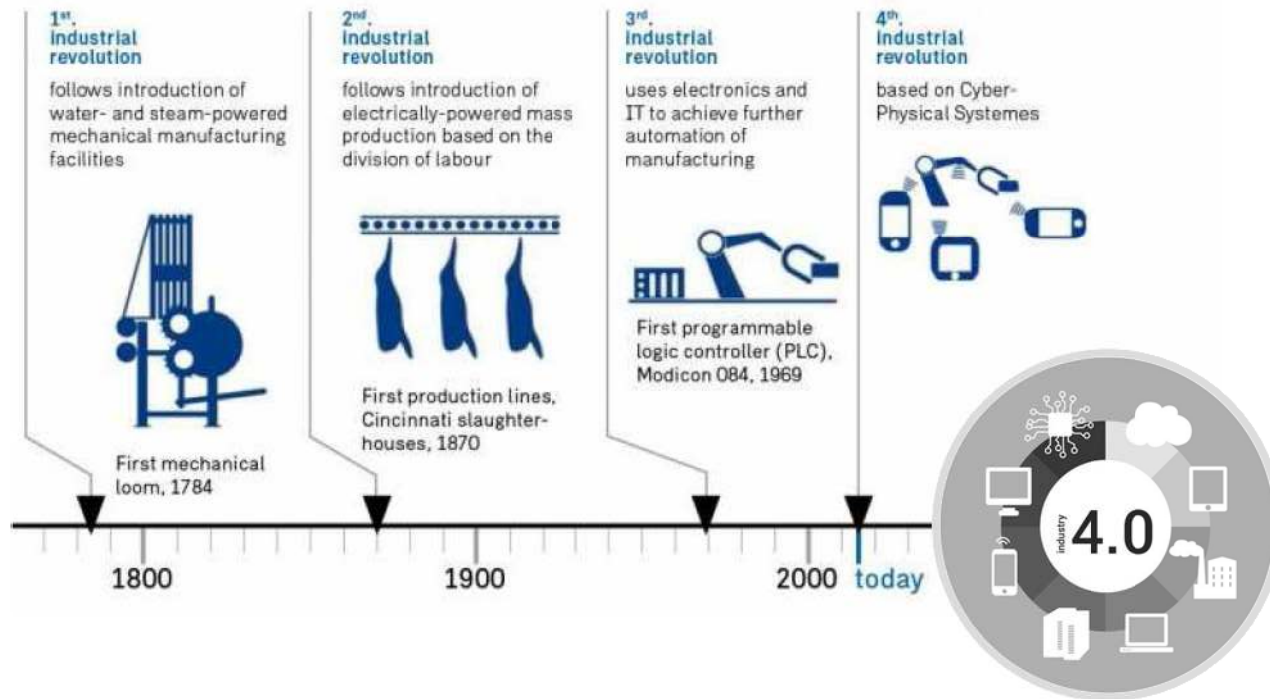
1$^{st}$. industrial revolution

follows introduction of water- and steam-powered mechanical manufacturing facilities

First mechanical loom, 1784

2$^{nd}$. industrial revolution

follows introduction of electrically-powered mass production based on the division of labour

First production lines, Cincinnati slaughterhouses, 1870

3$^{rd}$. industrial revolution

uses electronics and IT to achieve further automation of manufacturing

First programmable logic controller (PLC), Modicon 084, 1969

4$^{th}$. industrial revolution

based on Cyber-Physical Systemes

1800

1900

2000

today

industry 4.0